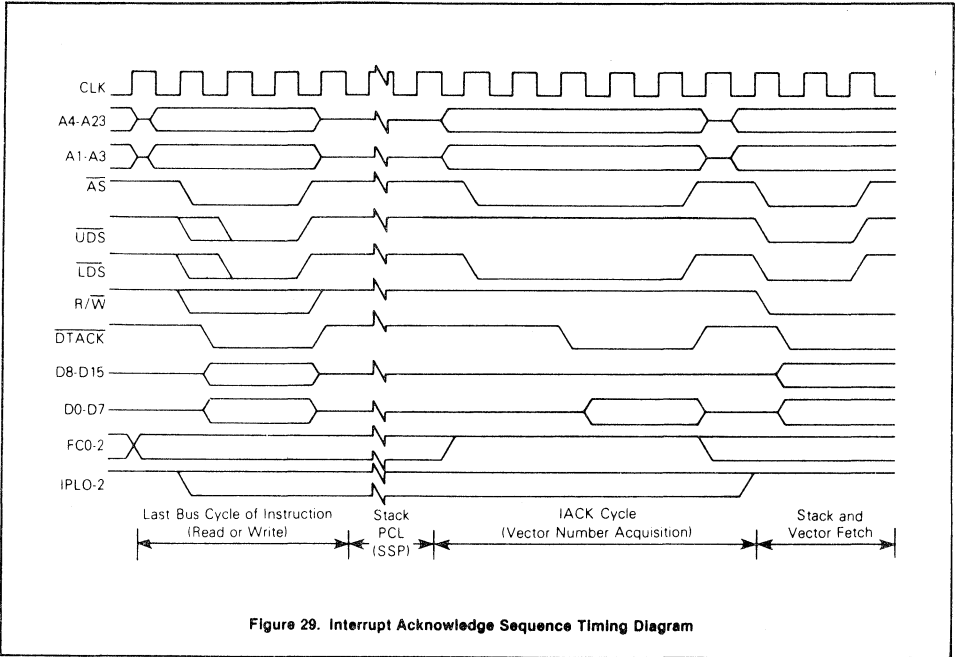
CLK

A4-A23

A1-A3

$\overline{AS}$

$\overline{UDS}$

$\overline{LDS}$

$R/\overline{W}$

$\overline{DTACK}$

D8-D15

D0-D7

FC0-2

IPL0-2

Last Bus Cycle of Instruction (Read or Write)

Stack PCL (SSP)

IACK Cycle (Vector Number Acquisition)

Stack and Vector Fetch

Figure 29. Interrupt Acknowledge Sequence Timing Diagram